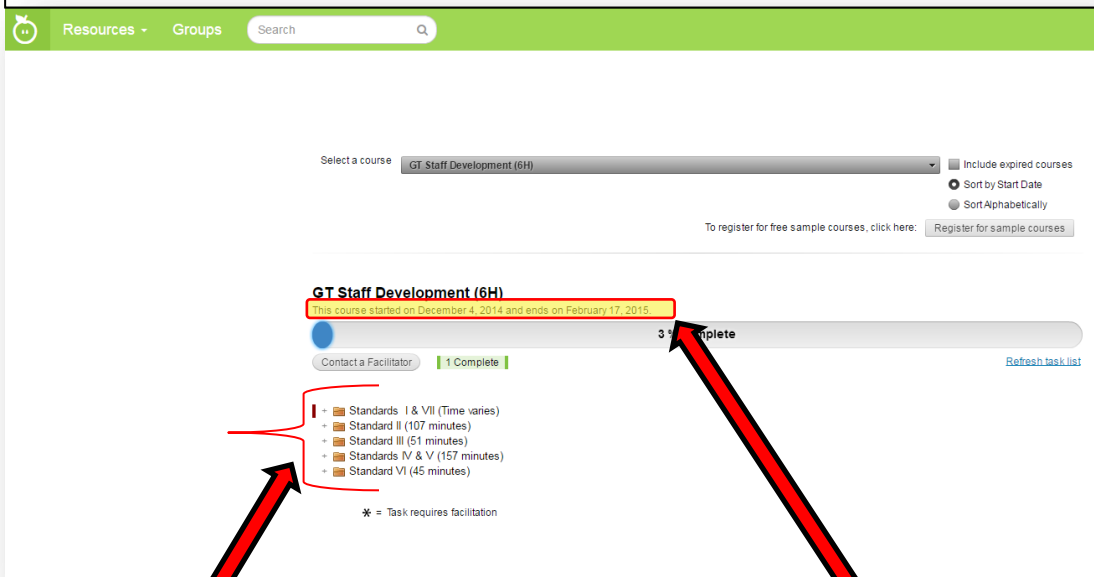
Resources Groups Search

Select a course GT Staff Development (6H)

Include expired courses
Sort by Start Date
Sort Alphabetically

To register for free sample courses, click here: Register for sample courses

GT Staff Development (6H)

This course started on December 4, 2014 and ends on February 17, 2015.

3 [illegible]plete

Contact a Facilitator 1 Complete Refresh task list

+ Standards I & VII (Time varies)
+ Standard II (107 minutes)
+ Standard III (51 minutes)
+ Standards IV & V (157 minutes)
+ Standard VI (45 minutes)

* = Task requires facilitation